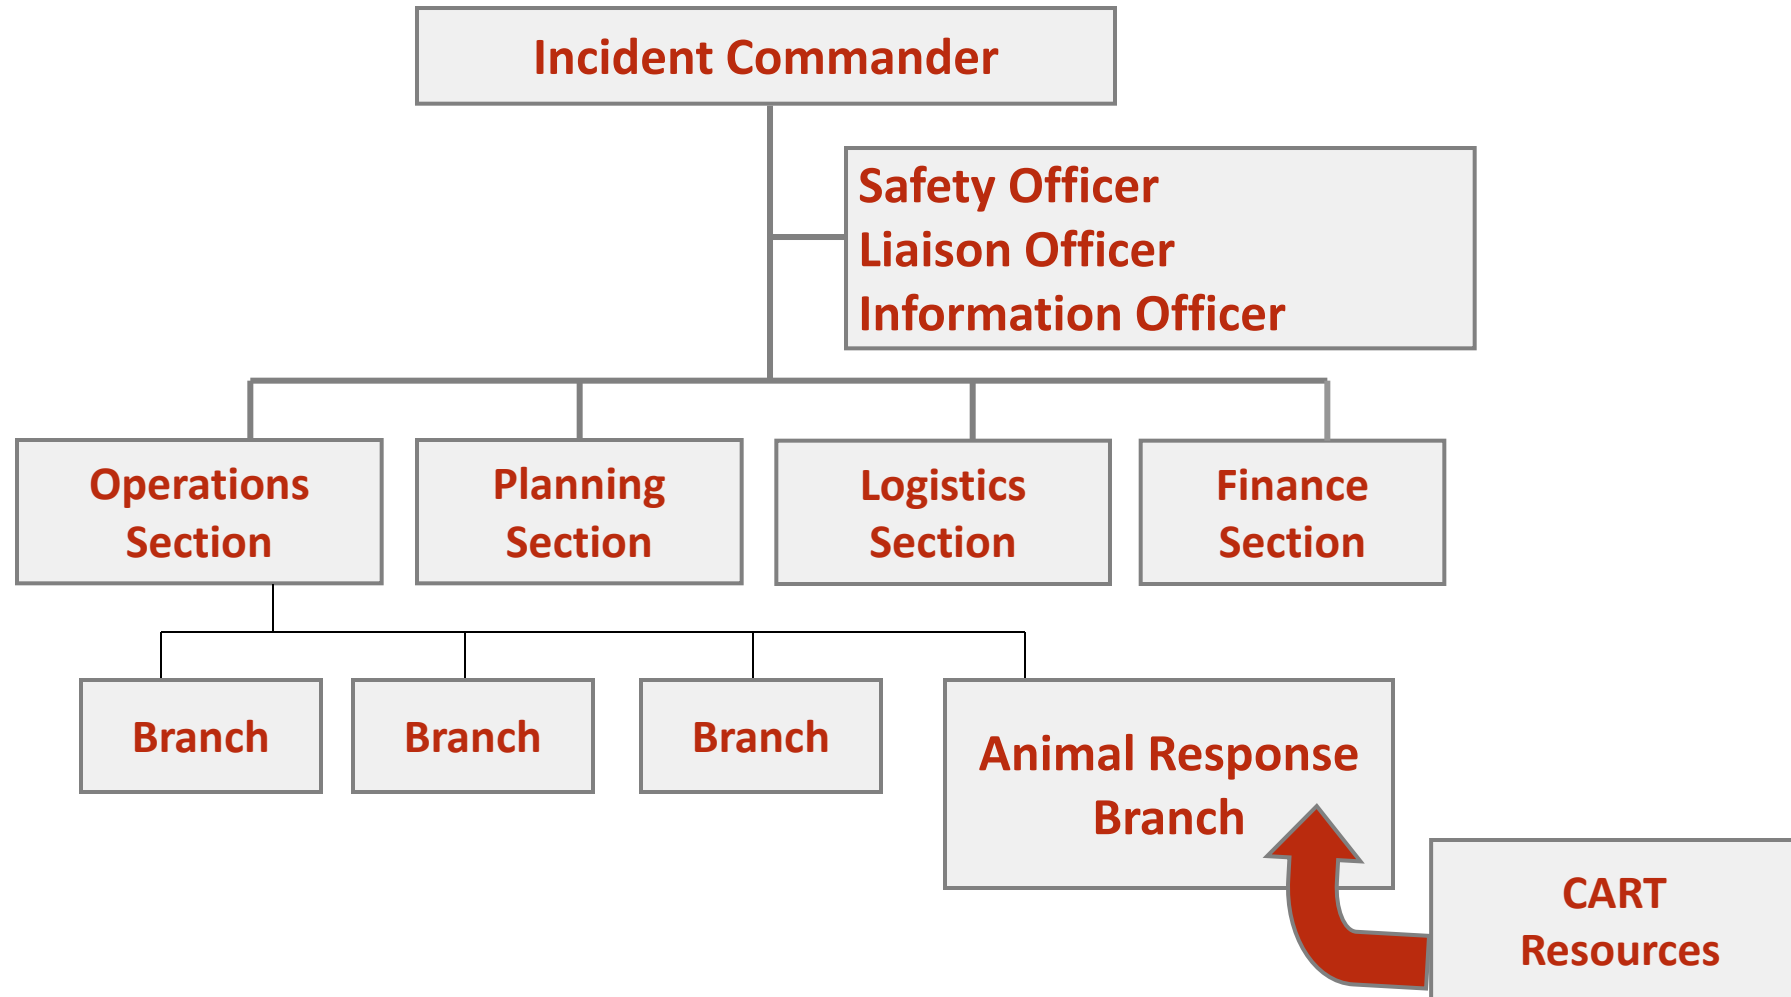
Incident Commander

Safety Officer
Liaison Officer
Information Officer

Operations Section

Planning Section

Logistics Section

Finance Section

Branch

Branch

Branch

Animal Response Branch

CART Resources